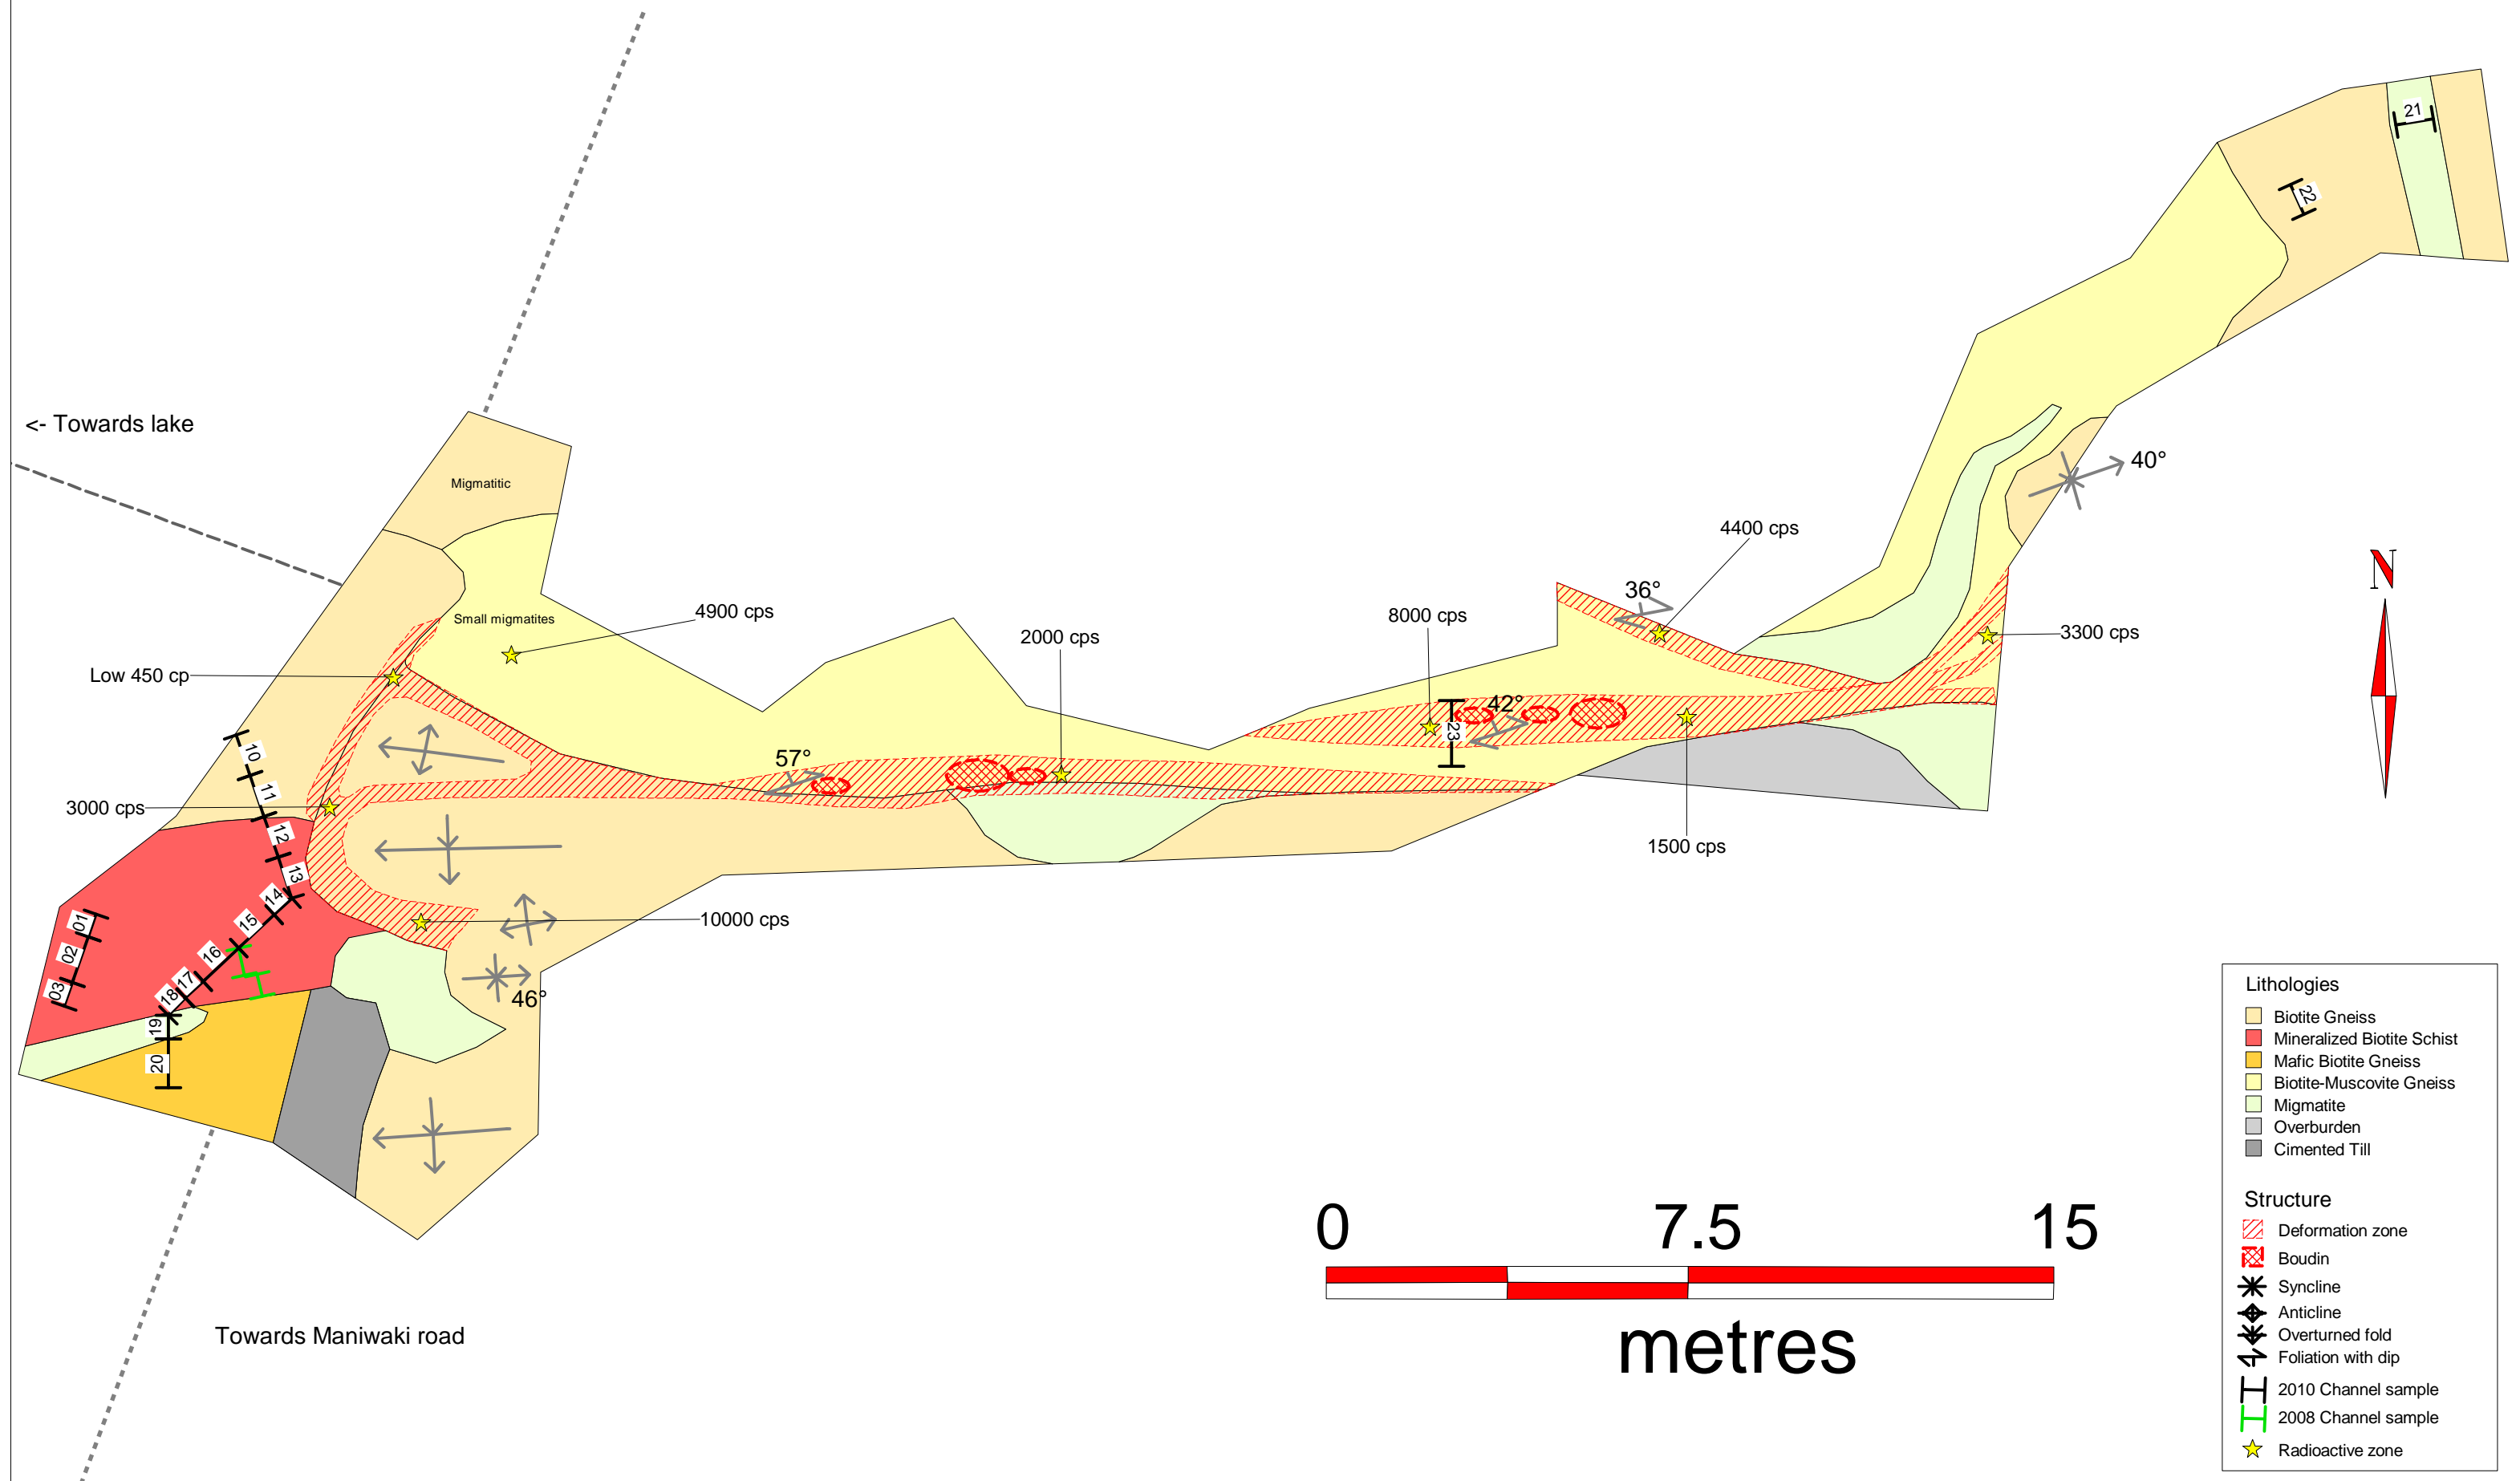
<- Towards lake

Migmatitic

Small migmatites

4900 cps

2000 cps

8000 cps

4400 cps

36°

40°

3300 cps

42°

57°

Low 450 cp

3000 cps

10000 cps

46°

1500 cps

21

22

23

10

11

12

13

14

15

16

17

18

19

20

01

02

03

N

Lithologies

Biotite Gneiss

Mineralized Biotite Schist

Mafic Biotite Gneiss

Biotite-Muscovite Gneiss

Migmatite

Overburden

Cimented Till

Structure

Deformation zone

Boudin

Syncline

Anticline

Overturned fold

Foliation with dip

2010 Channel sample

2008 Channel sample

Radioactive zone

0 7.5 15

metres

Towards Maniwaki road